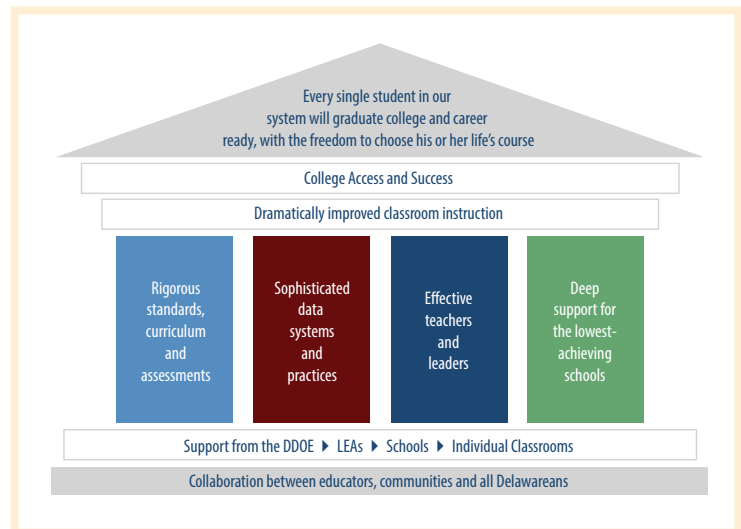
Every single student in our system will graduate college and career ready, with the freedom to choose his or her life's course

College Access and Success

Dramatically improved classroom instruction

Rigorous standards, curriculum and assessments

Sophisticated data systems and practices

Effective teachers and leaders

Deep support for the lowest-achieving schools

Support from the DDOE ▸ LEAs ▸ Schools ▸ Individual Classrooms

Collaboration between educators, communities and all Delawareans